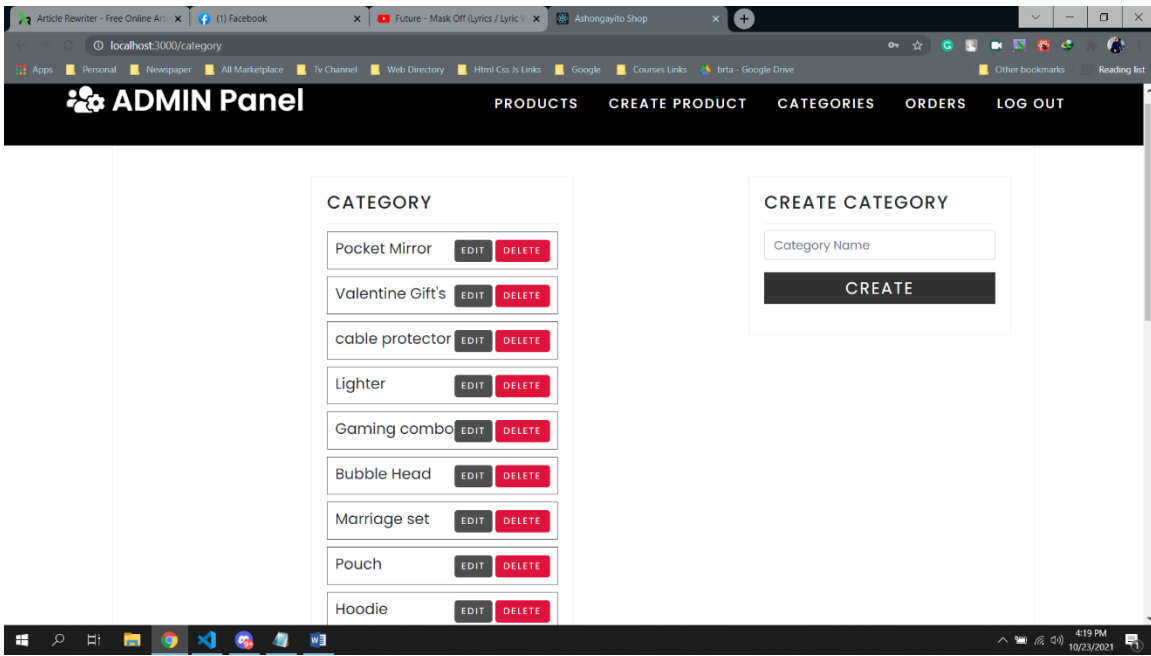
Article Rewriter - Free Online Art ×
(1) Facebook ×
Future - Mask Off (Lyrics / Lyric V ×
Ashongayito Shop ×

localhost:3000/category

Apps | Personal | Newspaper | All Marketplace | Tv Channel | Web Directory | Html Css Js Links | Google | Courses Links | brta - Google Drive | Other bookmarks | Reading list

ADMIN Panel

PRODUCTS CREATE PRODUCT CATEGORIES ORDERS LOG OUT

CATEGORY

Pocket Mirror EDIT DELETE

Valentine Gift's EDIT DELETE

cable protector EDIT DELETE

Lighter EDIT DELETE

Gaming combo EDIT DELETE

Bubble Head EDIT DELETE

Marriage set EDIT DELETE

Pouch EDIT DELETE

Hoodie EDIT DELETE

CREATE CATEGORY

Category Name

CREATE

4:19 PM
10/23/2021